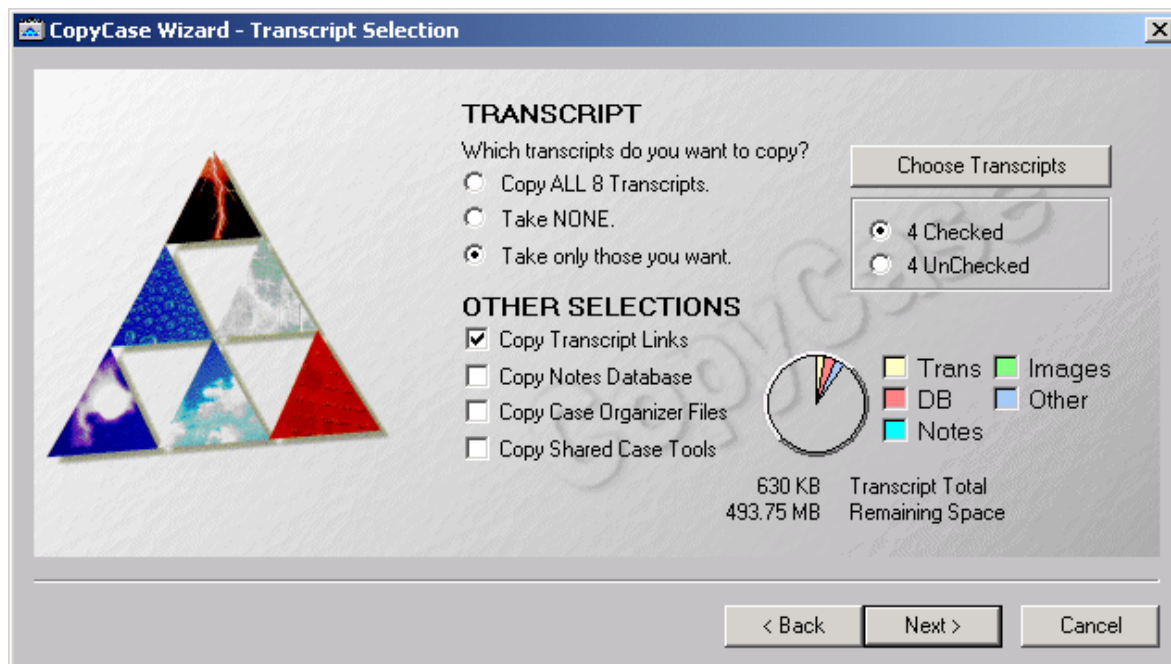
CopyCase Wizard - Transcript Selection

TRANSCRIPT

Which transcripts do you want to copy?

Copy ALL 8 Transcripts.

Take NONE.

Take only those you want.

Choose Transcripts

4 Checked

4 UnChecked

OTHER SELECTIONS

Copy Transcript Links

Copy Notes Database

Copy Case Organizer Files

Copy Shared Case Tools

Trans

Images

DB

Other

Notes

630 KB

Transcript Total

493.75 MB

Remaining Space

CopyCase

< Back

Next >

Cancel